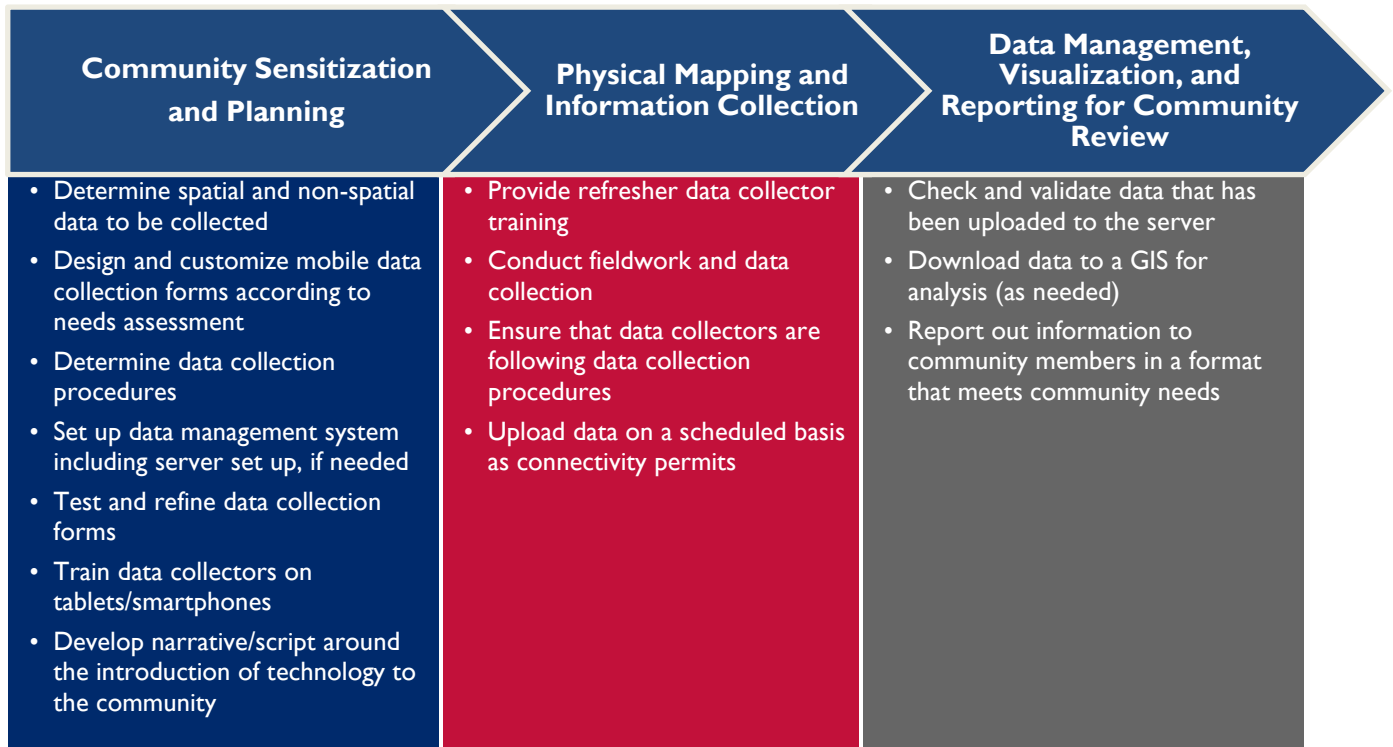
Community Sensitization and Planning

- Determine spatial and non-spatial data to be collected
- Design and customize mobile data collection forms according to needs assessment
- Determine data collection procedures
- Set up data management system including server set up, if needed
- Test and refine data collection forms
- Train data collectors on tablets/smartphones
- Develop narrative/script around the introduction of technology to the community

Physical Mapping and Information Collection

- Provide refresher data collector training
- Conduct fieldwork and data collection
- Ensure that data collectors are following data collection procedures
- Upload data on a scheduled basis as connectivity permits

Data Management, Visualization, and Reporting for Community Review

- Check and validate data that has been uploaded to the server
- Download data to a GIS for analysis (as needed)
- Report out information to community members in a format that meets community needs